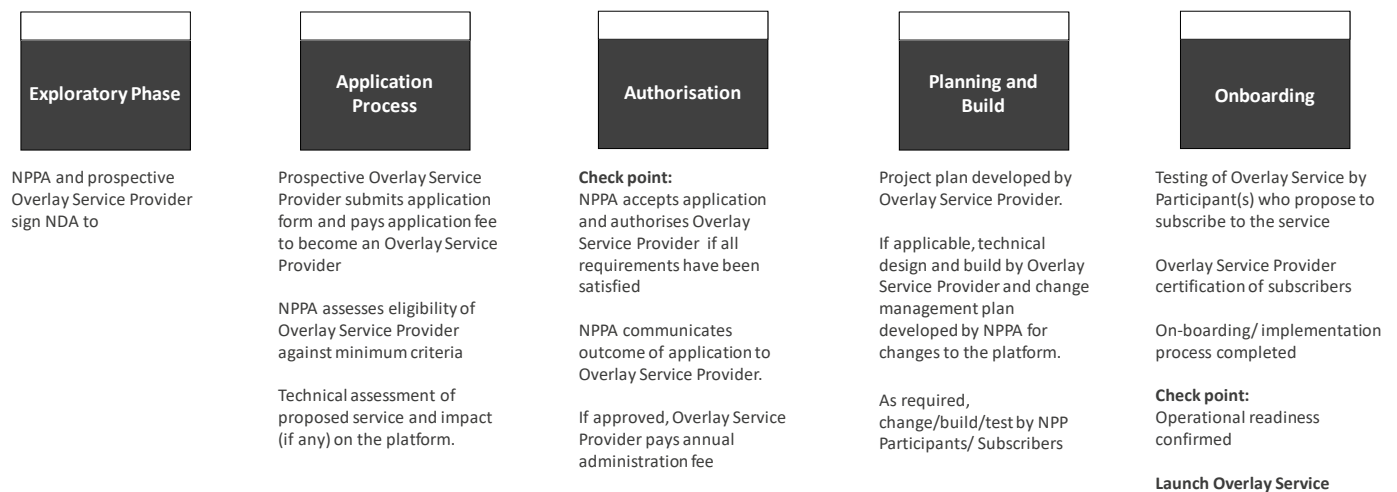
Exploratory Phase

NPPA and prospective Overlay Service Provider sign NDA to

Application Process

Prospective Overlay Service Provider submits application form and pays application fee to become an Overlay Service Provider

NPPA assesses eligibility of Overlay Service Provider against minimum criteria

Technical assessment of proposed service and impact (if any) on the platform.

Authorisation

**Check point:**
NPPA accepts application and authorises Overlay Service Provider if all requirements have been satisfied

NPPA communicates outcome of application to Overlay Service Provider.

If approved, Overlay Service Provider pays annual administration fee

Planning and Build

Project plan developed by Overlay Service Provider.

If applicable, technical design and build by Overlay Service Provider and change management plan developed by NPPA for changes to the platform.

As required, change/build/test by NPP Participants/ Subscribers

Onboarding

Testing of Overlay Service by Participant(s) who propose to subscribe to the service

Overlay Service Provider certification of subscribers

On-boarding/ implementation process completed

**Check point:**
Operational readiness confirmed

**Launch Overlay Service**